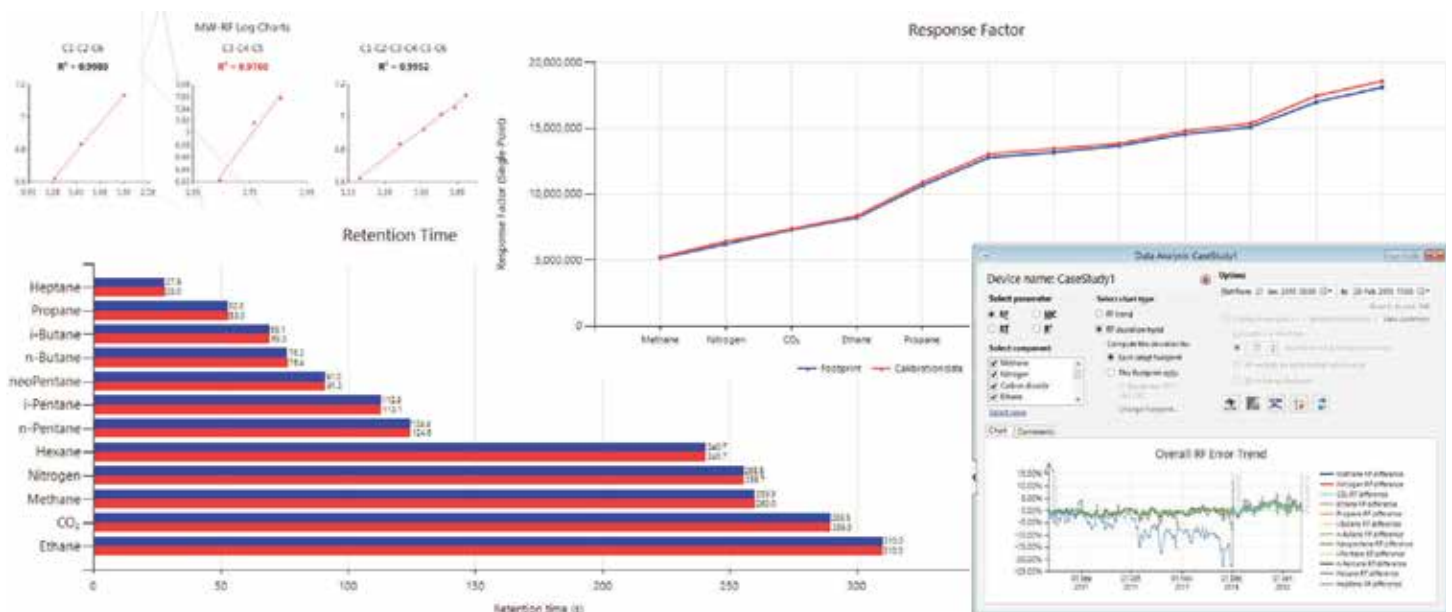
MW-RF Log Charts

C1-C2-C6
$R^2 = 0.9980$

C3-C4-C5
$R^2 = 0.9760$

C1-C2-C3-C4-C5-C6
$R^2 = 0.9952$

Response Factor

20,000,000
15,000,000
10,000,000
5,000,000
0

Response Factor (Single Point)

Methane Nitrogen CO₂ Ethane Propane

Footprint Calibration data

Retention Time

Heptane
Propane
i-Butane
n-Butane
neoPentane
i-Pentane
n-Pentane
Hexane
Nitrogen
Methane
$CO_2$
Ethane

0 50 100 150 200 250 300

Retention time (s)

Data Analysis: CaseStudy1

Device name: CaseStudy1

Options

Select parameter
RF
RT

Select chart type
RF trend
RF deviation trend

Select component
Methane
Nitrogen
Carbon dioxide
Ethane

Select none

Chart Comments

Overall RF Error Trend

Methane RF difference
Nitrogen RF difference
CO₂ RF difference
Ethane RF difference
Propane RF difference
i-Butane RF difference
n-Butane RF difference
Neopentane RF difference
i-Pentane RF difference
n-Pentane RF difference
Hexane RF difference
Heptane RF difference